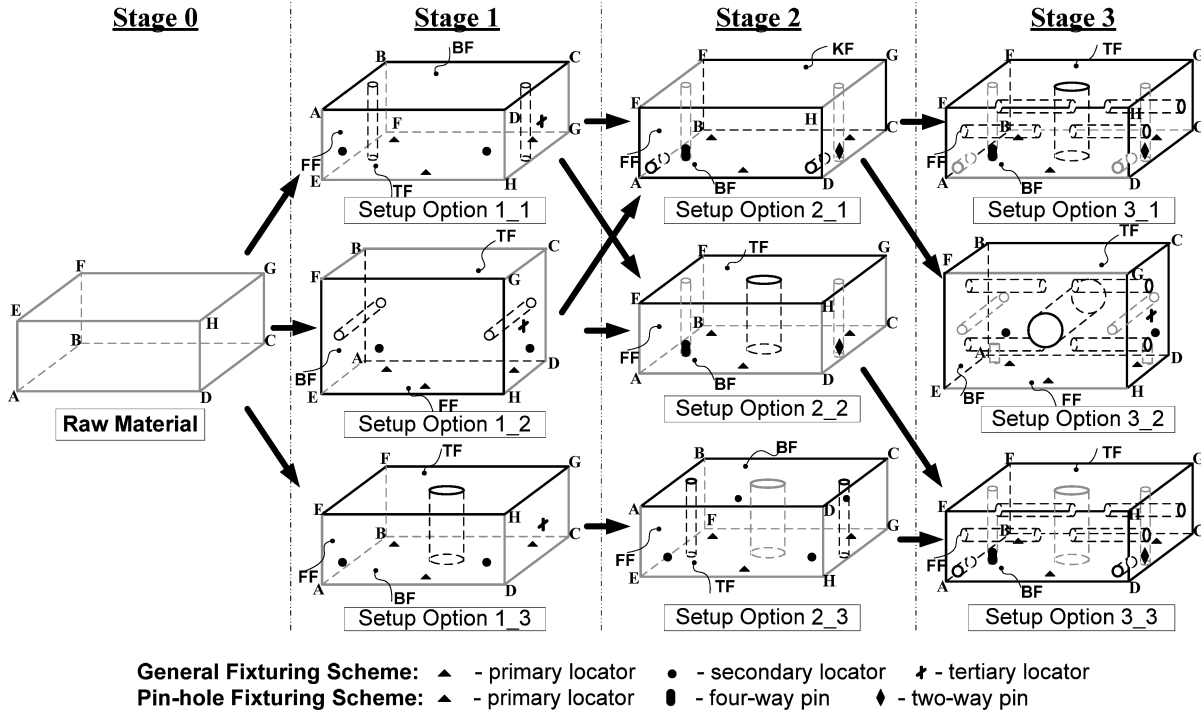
Stage 0

Stage 1

Stage 2

Stage 3

F G E H B C A D

Raw Material

B BF C A F D G FF E TF H

Setup Option 1_1

B TF C F G BF A D E FF H

Setup Option 1_2

F TF G E B H C FF A BF D

Setup Option 1_3

F KF G B H C FF A BF D

Setup Option 2_1

F TF G B H C FF A BF D

Setup Option 2_2

B BF C A F D G FF E TF H

Setup Option 2_3

F TF G B H C FF A BF D

Setup Option 3_1

B TF C F G A D E BF FF H

Setup Option 3_2

F TF G B H C FF A BF D

Setup Option 3_3

General Fixturing Scheme: ▲ - primary locator ● - secondary locator ✗ - tertiary locator
Pin-hole Fixturing Scheme: ▲ - primary locator ⬮ - four-way pin ♦ - two-way pin